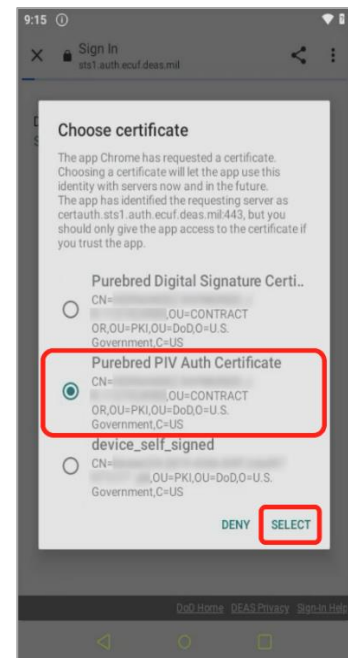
9:15 ⓘ

Sign In
sts1.auth.ecuf.deas.mil

Choose certificate

The app Chrome has requested a certificate. Choosing a certificate will let the app use this identity with servers now and in the future. The app has identified the requesting server as certauth.sts1.auth.ecuf.deas.mil:443, but you should only give the app access to the certificate if you trust the app.

Purebred Digital Signature Certi..
CN=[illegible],OU=CONTRACT OR,OU=PKI,OU=DoD,O=U.S. Government,C=US

Purebred PIV Auth Certificate
CN=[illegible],OU=CONTRACT OR,OU=PKI,OU=DoD,O=U.S. Government,C=US

device_self_signed
CN=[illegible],OU=PKI,OU=DoD,O=U.S. Government,C=US

DENY SELECT

DoD Home DEAS Privacy Sign-In Help